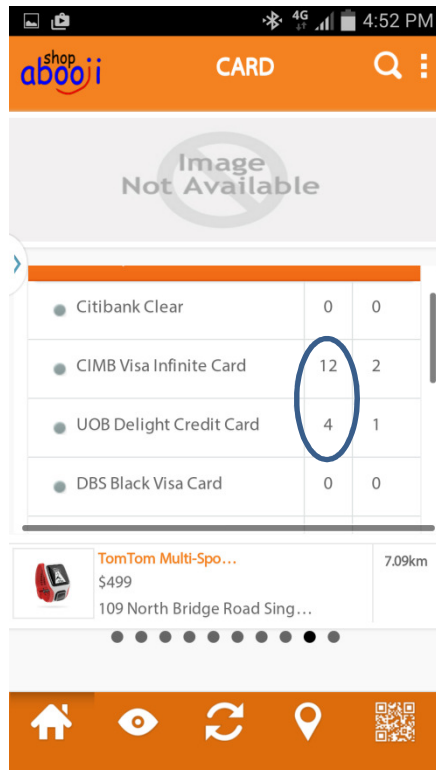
4G 4:52 PM

shop
abooji

CARD

Image
Not Available

| | | |
|---|---|---|
| Citibank Clear | 0 | 0 |
| CIMB Visa Infinite Card | 12 | 2 |
| UOB Delight Credit Card | 4 | 1 |
| DBS Black Visa Card | 0 | 0 |

TomTom Multi-Spo...
$499
109 North Bridge Road Sing...

7.09km